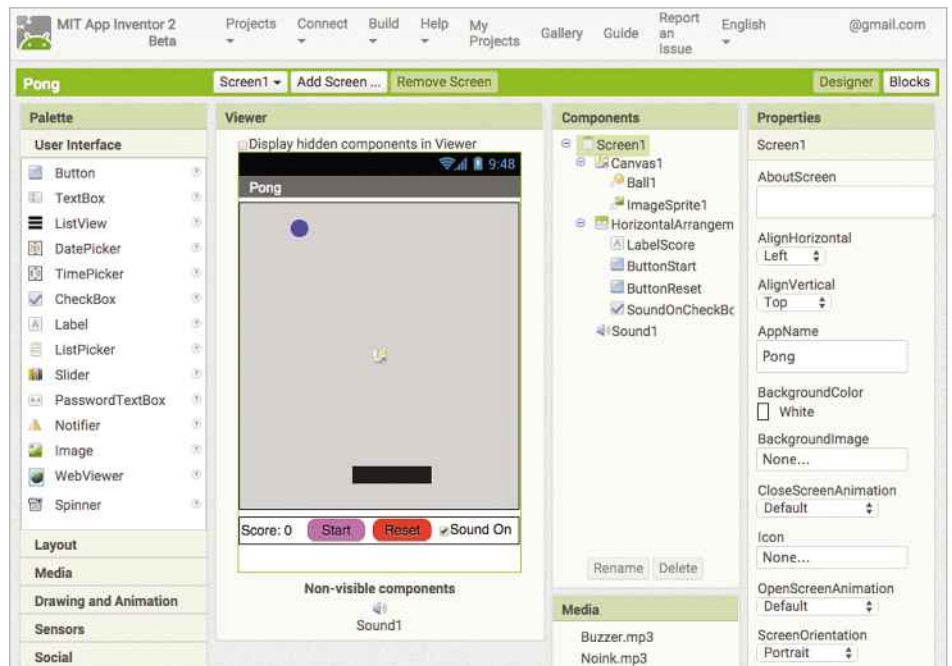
MIT App Inventor 2 Beta

Projects Connect Build Help My Projects Gallery Guide Report an Issue English @gmail.com

Pong

Screen1 ▾ Add Screen ... Remove Screen

Designer Blocks

Palette

User Interface

Button
TextBox
ListView
DatePicker
TimePicker
CheckBox
Label
ListPicker
Slider
PasswordTextBox
Notifier
Image
WebViewer
Spinner

Layout
Media
Drawing and Animation
Sensors
Social

Viewer

Display hidden components in Viewer

9:48

Pong

Score: 0 Start Reset Sound On

Non-visible components

Sound1

Components

Screen1
Canvas1
Ball1
ImageSprite1
HorizontalArrangem
LabelScore
ButtonStart
ButtonReset
SoundOnCheckBc
Sound1

Rename Delete

Media

Buzzer.mp3
Noink.mp3

Properties

Screen1

AboutScreen

AlignHorizontal
Left

AlignVertical
Top

AppName
Pong

BackgroundColor
White

BackgroundImage
None...

CloseScreenAnimation
Default

Icon
None...

OpenScreenAnimation
Default

ScreenOrientation
Portrait